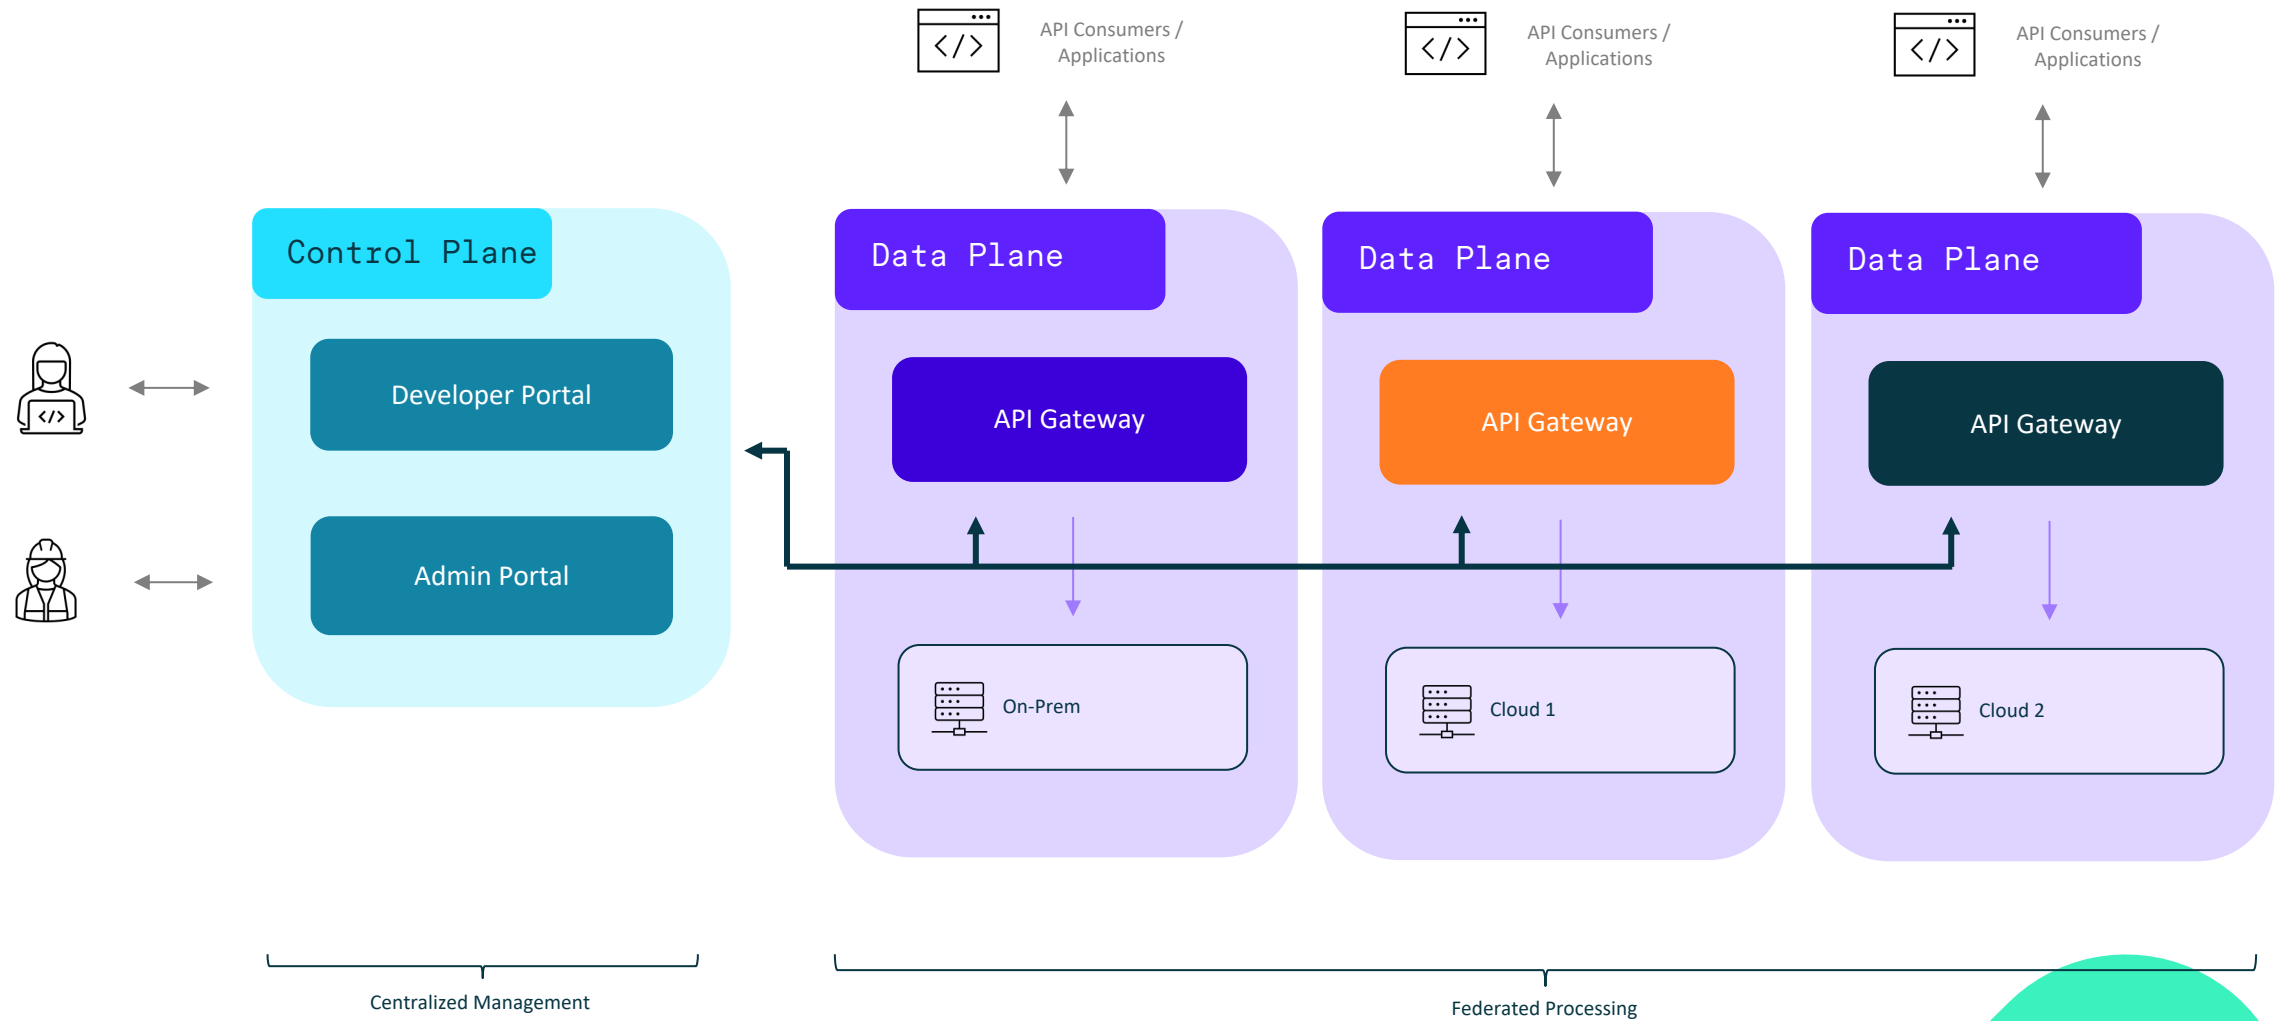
API Consumers / Applications

API Consumers / Applications

API Consumers / Applications

Control Plane

Developer Portal

Admin Portal

Data Plane

API Gateway

On-Prem

Data Plane

API Gateway

Cloud 1

Data Plane

API Gateway

Cloud 2

Centralized Management

Federated Processing